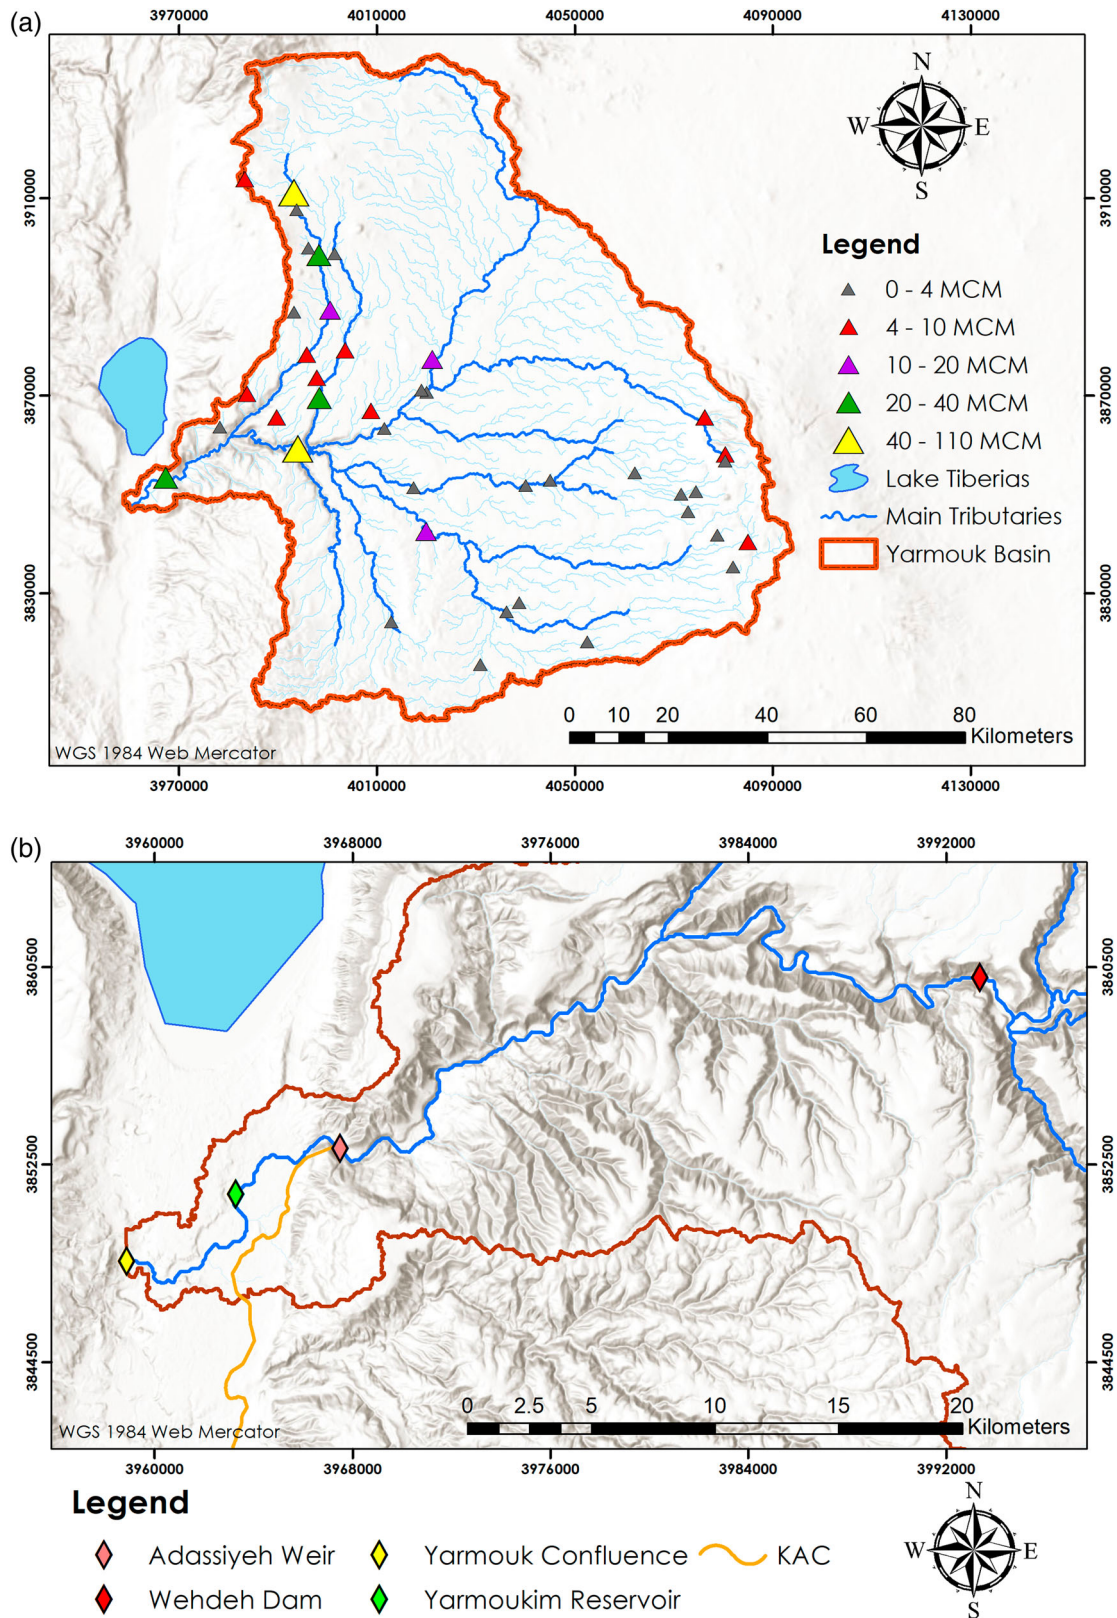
(a)

3970000 4010000 4050000 4090000 4130000

3910000
3870000
3830000

N
W E
S

Legend
0 - 4 MCM
4 - 10 MCM
10 - 20 MCM
20 - 40 MCM
40 - 110 MCM
Lake Tiberias
Main Tributaries
Yarmouk Basin

0 10 20 40 60 80 Kilometers

WGS 1984 Web Mercator

3970000 4010000 4050000 4090000 4130000

3910000
3870000
3830000

(b)

3960000 3968000 3976000 3984000 3992000

3860500
3852500
3844500

0 2.5 5 10 15 20 Kilometers

WGS 1984 Web Mercator

3960000 3968000 3976000 3984000 3992000

3860500
3852500
3844500

Legend
Adassiyeh Weir
Wehdeh Dam
Yarmouk Confluence
Yarmoukim Reservoir
KAC

N
W E
S